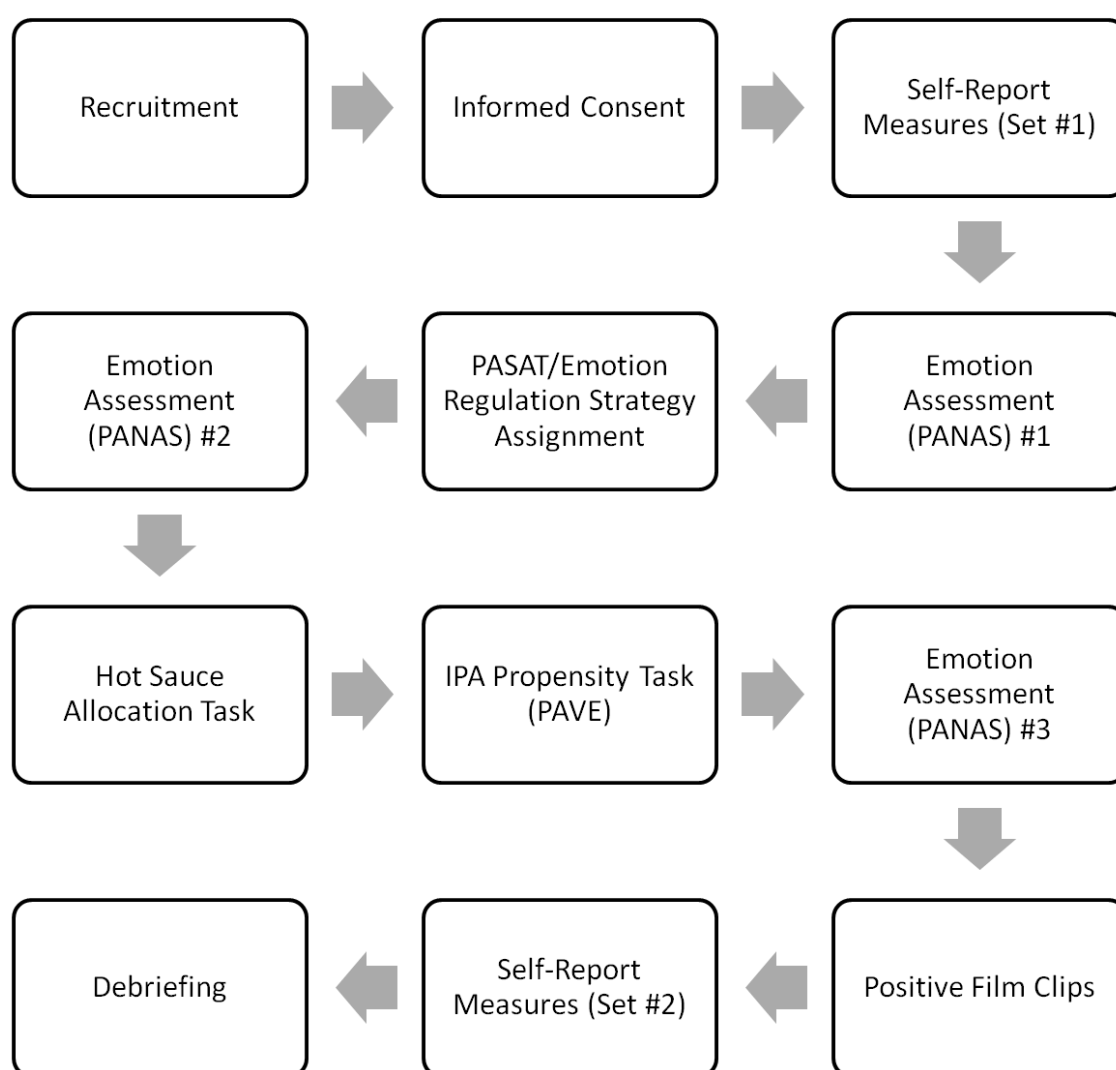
Recruitment

Informed Consent

Self-Report Measures (Set #1)

Emotion Assessment (PANAS) #1

PASAT/Emotion Regulation Strategy Assignment

Emotion Assessment (PANAS) #2

Hot Sauce Allocation Task

IPA Propensity Task (PAVE)

Emotion Assessment (PANAS) #3

Positive Film Clips

Self-Report Measures (Set #2)

Debriefing